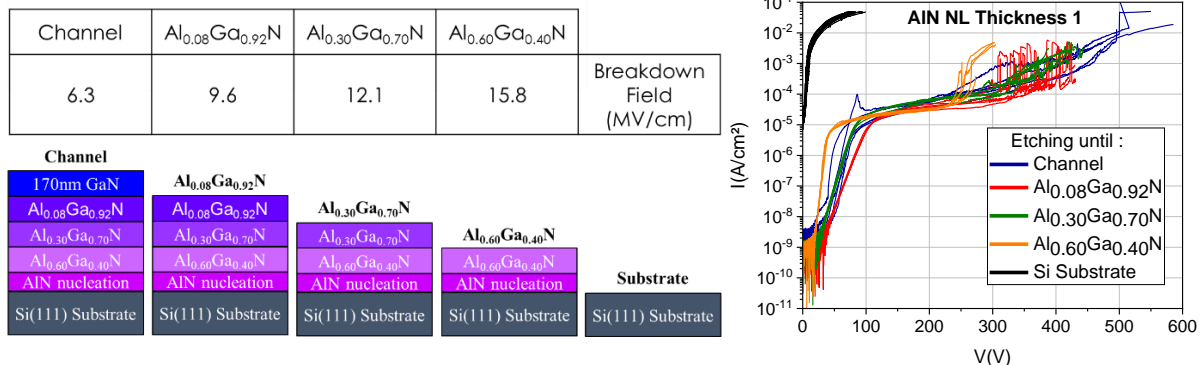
| Channel | $Al_{0.08}Ga_{0.92}N$ | $Al_{0.30}Ga_{0.70}N$ | $Al_{0.60}Ga_{0.40}N$ | |
|---|---|---|---|---|
| 6.3 | 9.6 | 12.1 | 15.8 | Breakdown Field (MV/cm) |

Channel
170nm GaN
$Al_{0.08}Ga_{0.92}N$
$Al_{0.30}Ga_{0.70}N$
$Al_{0.60}Ga_{0.40}N$
AlN nucleation
Si(111) Substrate

$Al_{0.08}Ga_{0.92}N$
$Al_{0.08}Ga_{0.92}N$
$Al_{0.30}Ga_{0.70}N$
$Al_{0.60}Ga_{0.40}N$
AlN nucleation
Si(111) Substrate

$Al_{0.30}Ga_{0.70}N$
$Al_{0.30}Ga_{0.70}N$
$Al_{0.60}Ga_{0.40}N$
AlN nucleation
Si(111) Substrate

$Al_{0.60}Ga_{0.40}N$
$Al_{0.60}Ga_{0.40}N$
AlN nucleation
Si(111) Substrate

Substrate
Si(111) Substrate

AlN NL Thickness 1
$10^{-1}$ $10^{-2}$ $10^{-3}$ $10^{-4}$ $10^{-5}$ $10^{-6}$ $10^{-7}$ $10^{-8}$ $10^{-9}$ $10^{-10}$ $10^{-11}$
I(A/cm²)
0 100 200 300 400 500 600
V(V)
Etching until :
Channel
$Al_{0.08}Ga_{0.92}N$
$Al_{0.30}Ga_{0.70}N$
$Al_{0.60}Ga_{0.40}N$
Si Substrate